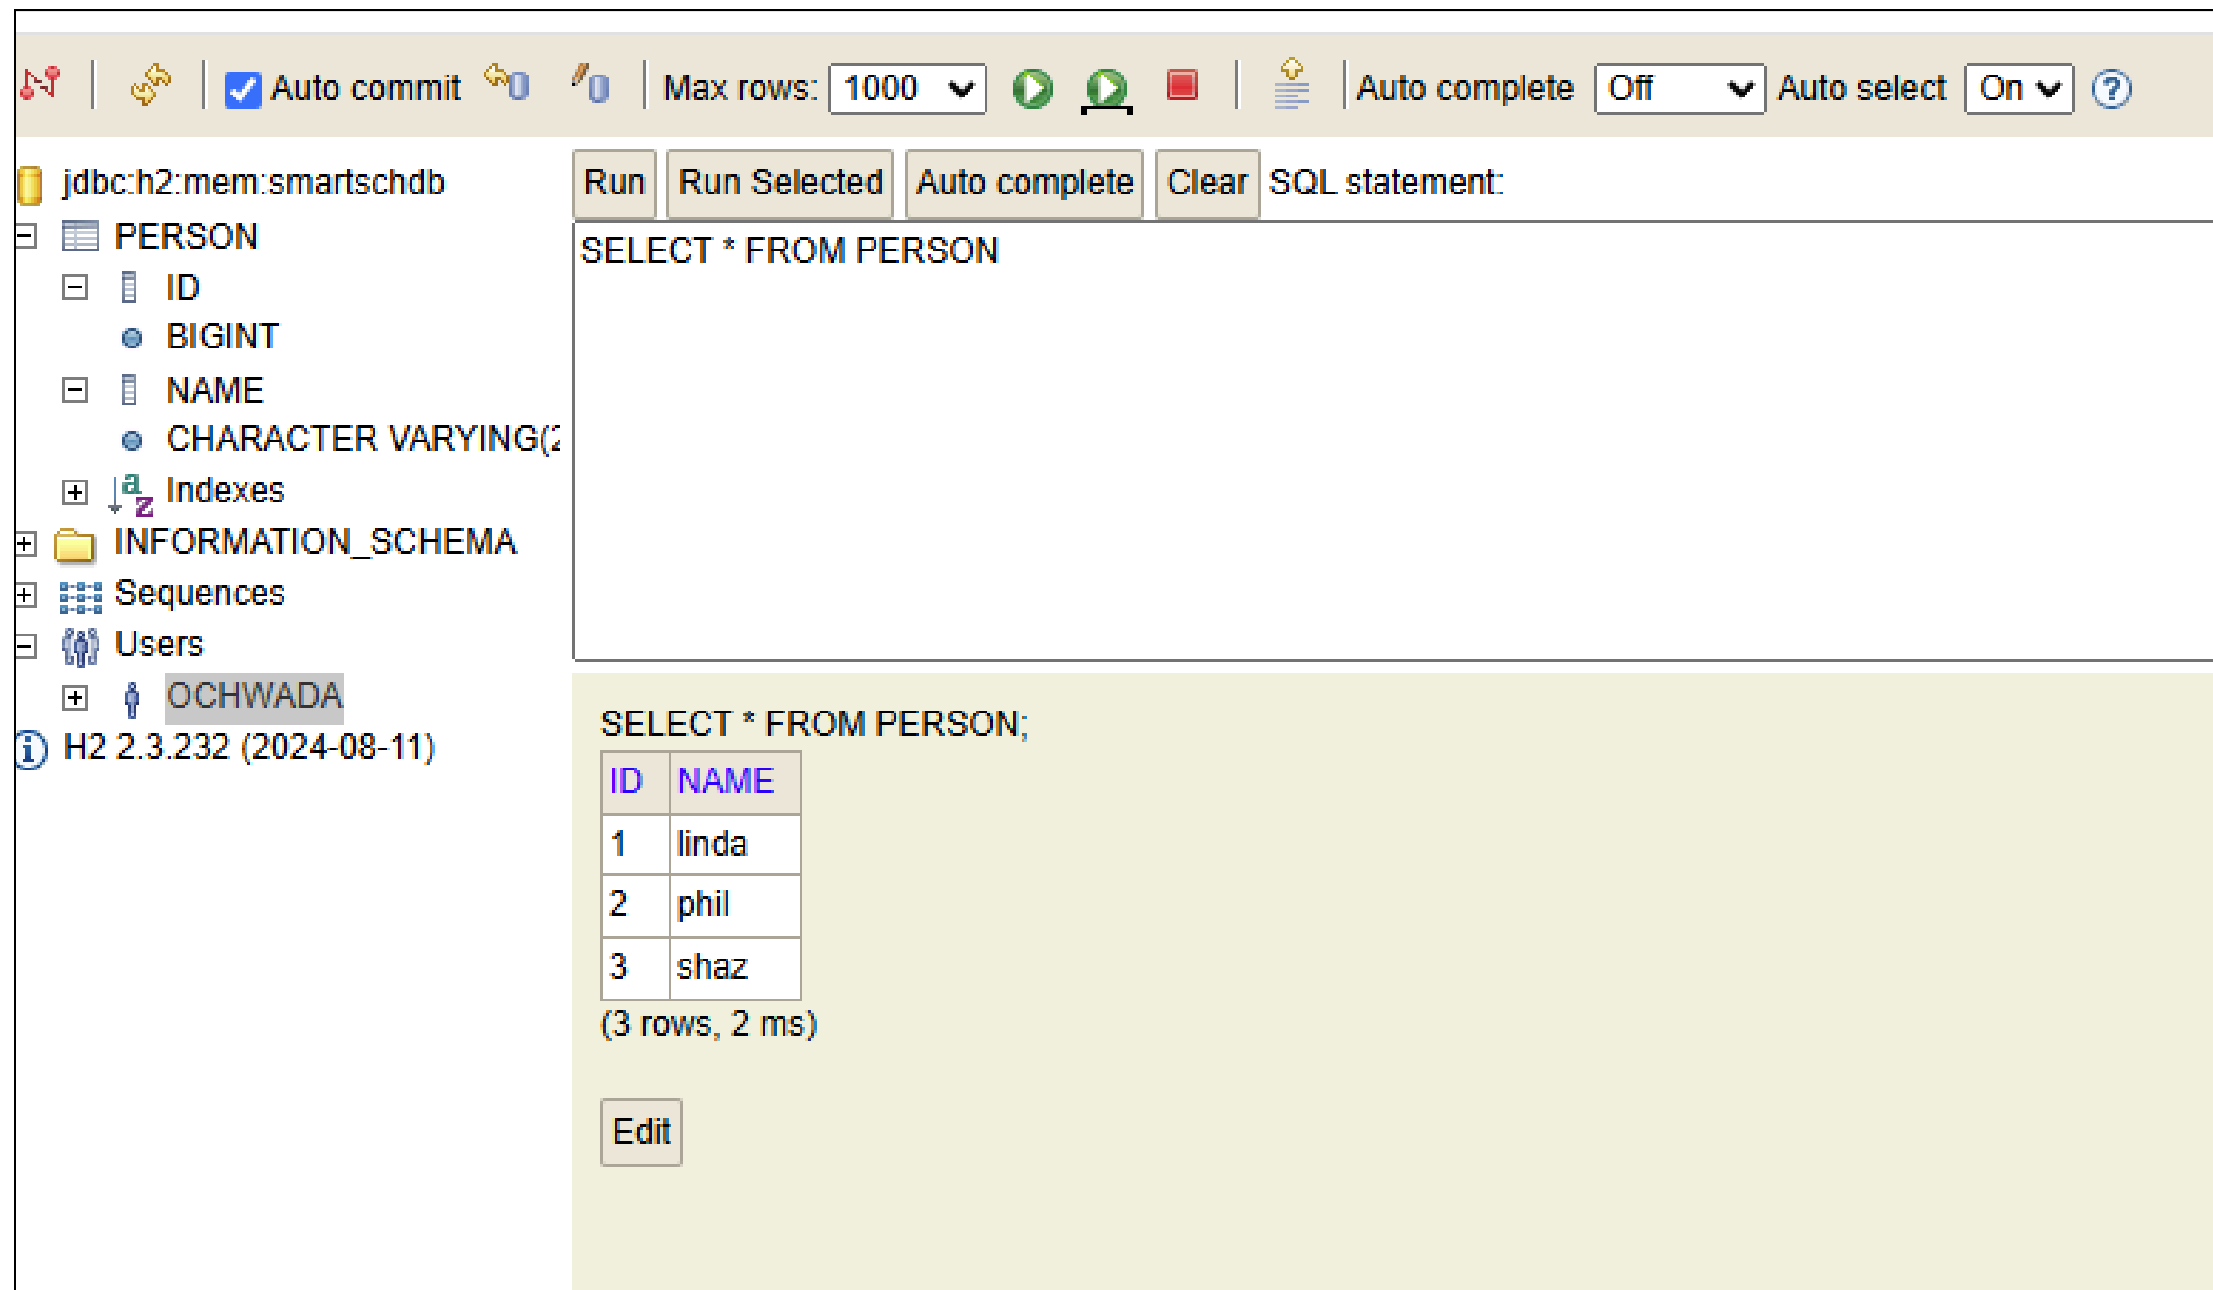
Auto commit Max rows: 1000 Auto complete Off Auto select On

jdbc:h2:mem:smartschdb
PERSON
ID
BIGINT
NAME
CHARACTER VARYING(2
Indexes
INFORMATION_SCHEMA
Sequences
Users
OCHWADA
H2 2.3.232 (2024-08-11)

Run | Run Selected | Auto complete | Clear | SQL statement:

SELECT * FROM PERSON

SELECT * FROM PERSON;

| ID | NAME |
|---|---|
| 1 | linda |
| 2 | phil |
| 3 | shaz |

(3 rows, 2 ms)

Edit